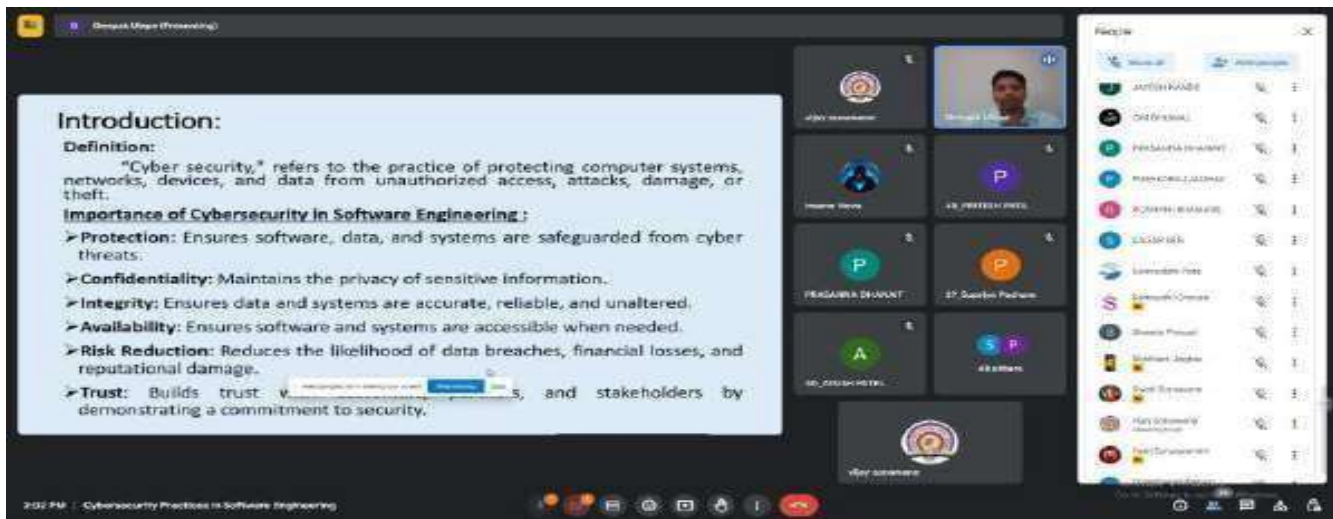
Deepak Ubale (Presenting)

Introduction:

Definition:

"Cyber security," refers to the practice of protecting computer systems, networks, devices, and data from unauthorized access, attacks, damage, or theft.

Importance of Cybersecurity in Software Engineering :

➢Protection: Ensures software, data, and systems are safeguarded from cyber threats.

➢Confidentiality: Maintains the privacy of sensitive information.

➢Integrity: Ensures data and systems are accurate, reliable, and unaltered.

➢Availability: Ensures software and systems are accessible when needed.

➢Risk Reduction: Reduces the likelihood of data breaches, financial losses, and reputational damage.

➢Trust: Builds trust w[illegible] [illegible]s, and stakeholders by demonstrating a commitment to security.

vijay sonawane

Deepak Ubale

P

18_PRITESH PATIL

P

PRASANNA DHAKNT

P

37_Supriya Padhare

A

00_AYUSH PATEL

49 others

vijay sonawane

People

JAYESH KANDE

OM BHAMU

PRASANNA DHAKNT

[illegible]

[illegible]

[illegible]

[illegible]

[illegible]

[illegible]

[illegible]

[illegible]

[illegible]

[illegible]

2:02 PM | Cybersecurity Practices in Software Engineering